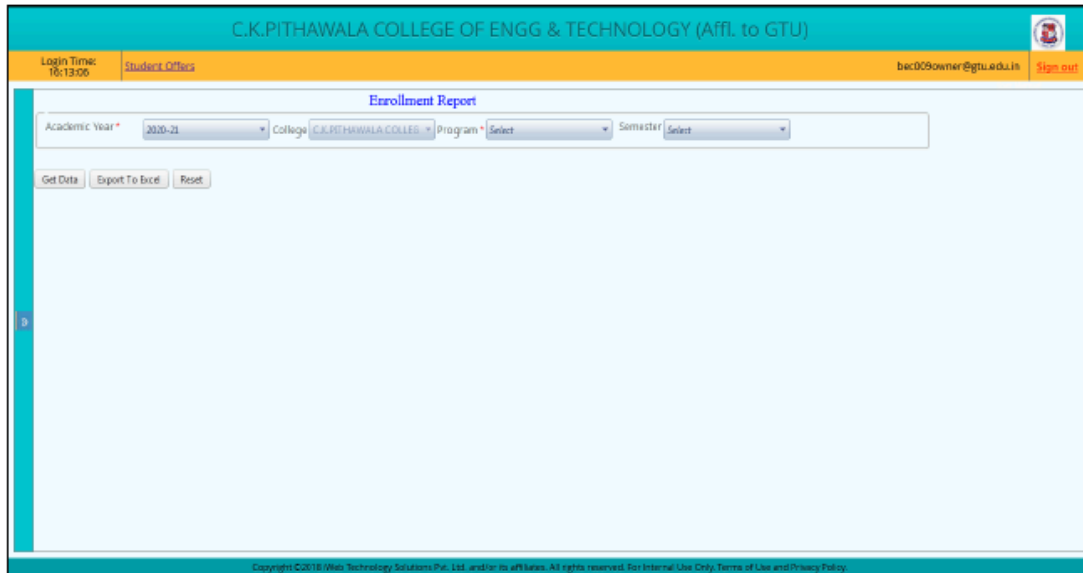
C.K.PITHAWALA COLLEGE OF ENGG & TECHNOLOGY (Affl. to GTU)

Login Time: 16:13:06

Student Offers

bec009owner@gtu.edu.in

Sign out

Enrollment Report

Academic Year * 2020-21

College C.K.PITHAWALA COLLEG

Program * Select

Semester Select

Get Data

Export To Excel

Reset

Copyright ©2018 iWeb Technology Solutions Pvt. Ltd. and/or its affiliates. All rights reserved. For Internal Use Only. Terms of Use and Privacy Policy.